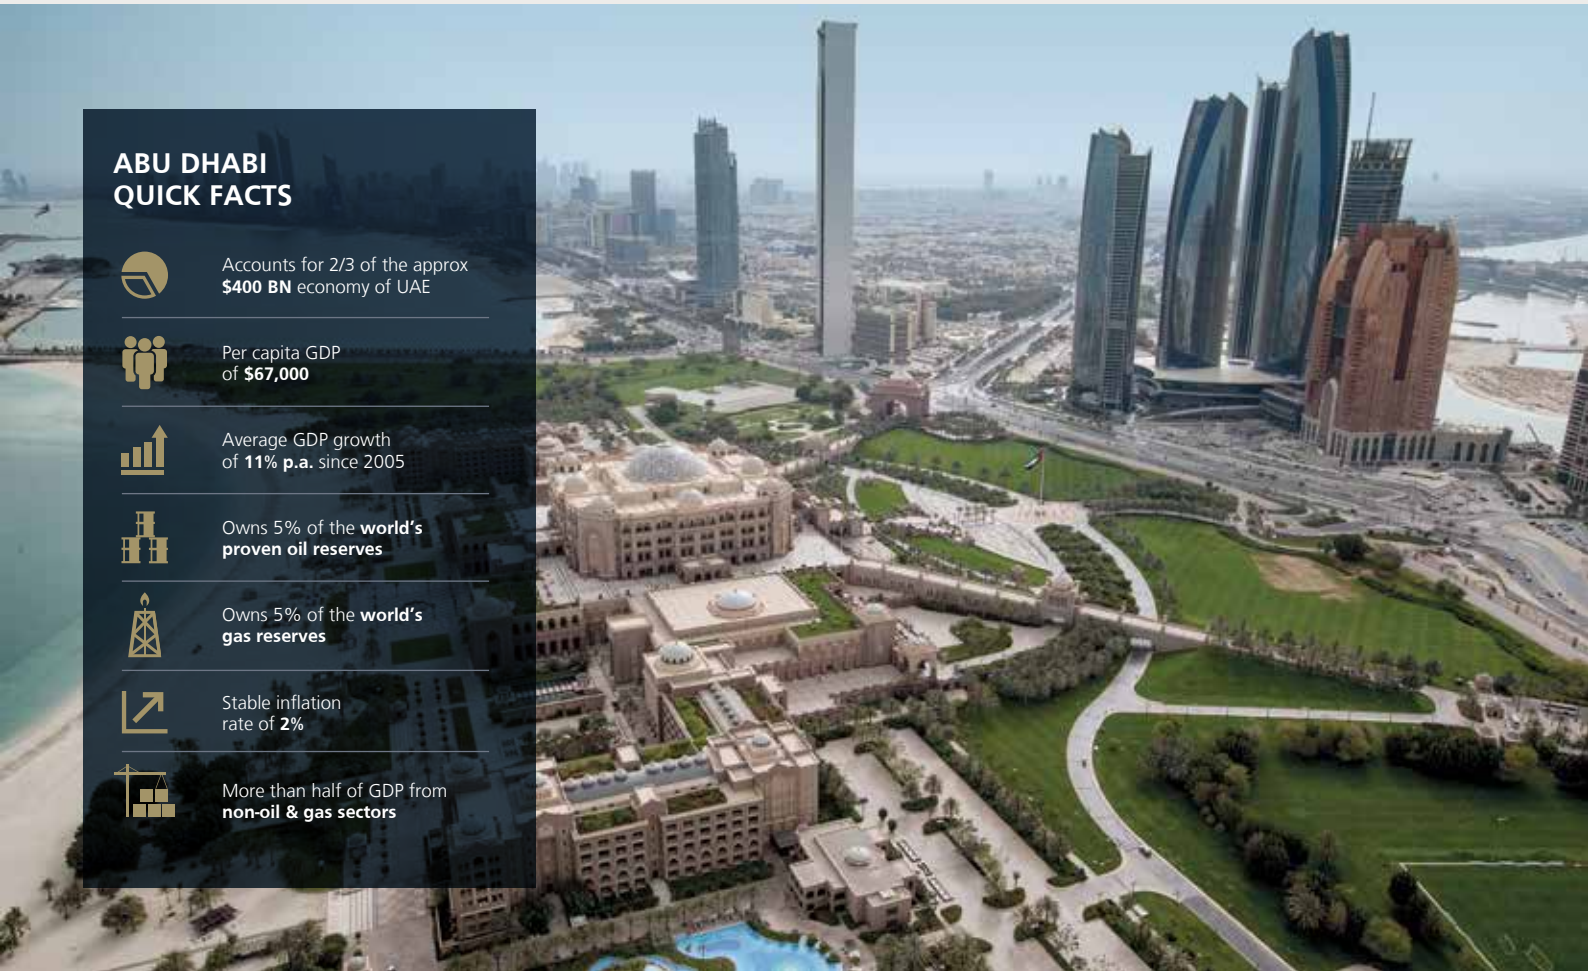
ABU DHABI
QUICK FACTS

Accounts for 2/3 of the approx **$400 BN** economy of UAE

Per capita GDP of **$67,000**

Average GDP growth of **11% p.a.** since 2005

Owns 5% of the **world's proven oil reserves**

Owns 5% of the **world's gas reserves**

Stable inflation rate of **2%**

More than half of GDP from **non-oil & gas sectors**